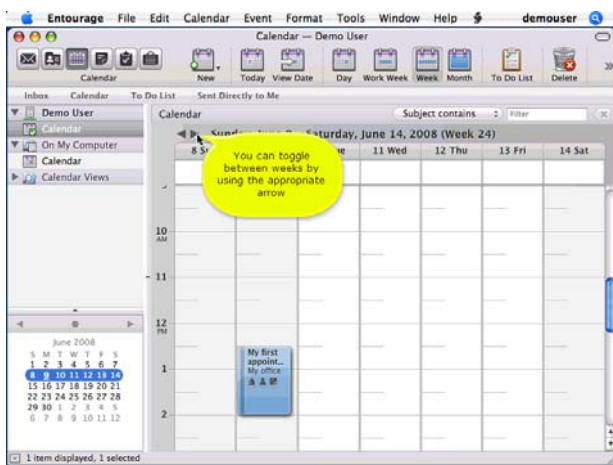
Entourage File Edit Calendar Event Format Tools Window Help demouser

Calendar — Demo User

Calendar New Today View Date Day Work Week Week Month To Do List Delete

Inbox Calendar To Do List Sent Directly to Me

Demo User
Calendar
On My Computer
Calendar
Calendar Views

Calendar Subject contains Filter

Sunday, June 8 - Saturday, June 14, 2008 (Week 24)

8 Su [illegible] 11 Wed 12 Thu 13 Fri 14 Sat

You can toggle between weeks by using the appropriate arrow

10 AM
11
12 PM
1
2

My first appoint... My office

June 2008
S M T W T F S
1 2 3 4 5 6 7
8 9 10 11 12 13 14
15 16 17 18 19 20 21
22 23 24 25 26 27 28
29 30 1 2 3 4 5
6 7 8 9 10 11 12

1 item displayed, 1 selected